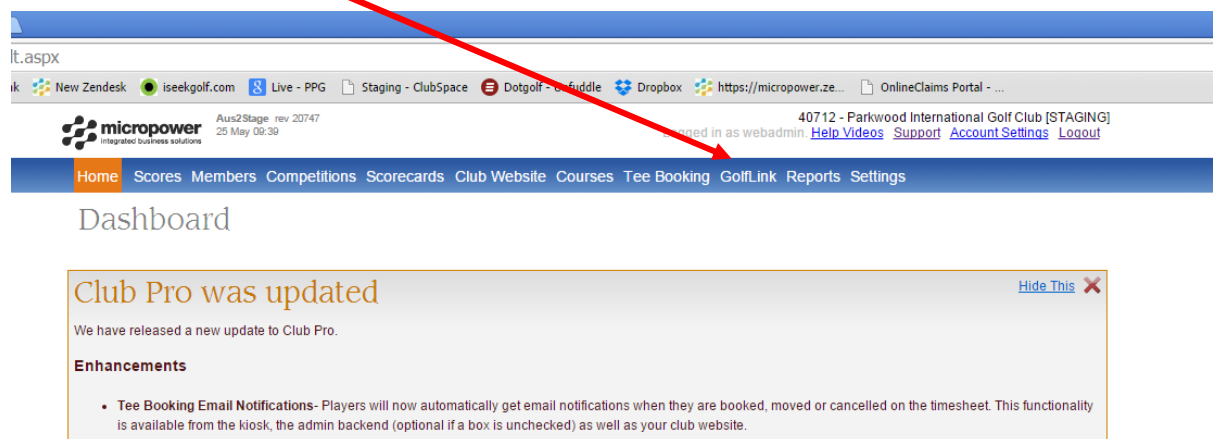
lt.aspx

k New Zendesk iseekgolf.com Live - PPG Staging - ClubSpace Dotgolf - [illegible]uddle Dropbox https://micropower.ze... OnlineClaims Portal - ...

micropower integrated business solutions Aus2Stage rev 20747 25 May 09:39

40712 - Parkwood International Golf Club [STAGING]
Logged in as webadmin. Help Videos Support Account Settings Logout

Home Scores Members Competitions Scorecards Club Website Courses Tee Booking GolfLink Reports Settings

Dashboard

Club Pro was updated

Hide This

We have released a new update to Club Pro.

Enhancements

• Tee Booking Email Notifications- Players will now automatically get email notifications when they are booked, moved or cancelled on the timesheet. This functionality is available from the kiosk, the admin backend (optional if a box is unchecked) as well as your club website.